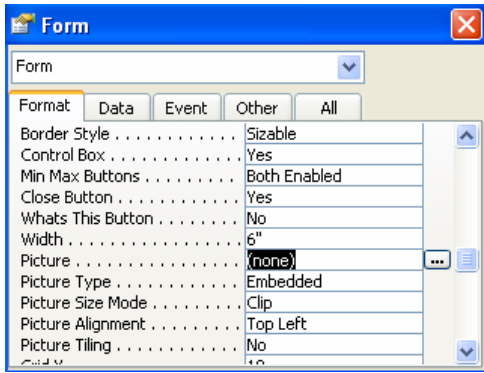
Form

Form

| Format | Data | Event | Other | All |
|---|---|---|---|---|

| | |
|---|---|
| Border Style . . . . . . . . . . . . | Sizable |
| Control Box . . . . . . . . . . . . | Yes |
| Min Max Buttons . . . . . . . . . | Both Enabled |
| Close Button . . . . . . . . . . . | Yes |
| Whats This Button . . . . . . . . | No |
| Width . . . . . . . . . . . . . . . . | 6" |
| Picture . . . . . . . . . . . . . . . | (none) |
| Picture Type . . . . . . . . . . . | Embedded |
| Picture Size Mode . . . . . . . . | Clip |
| Picture Alignment . . . . . . . . | Top Left |
| Picture Tiling . . . . . . . . . . . | No |
| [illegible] | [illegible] |